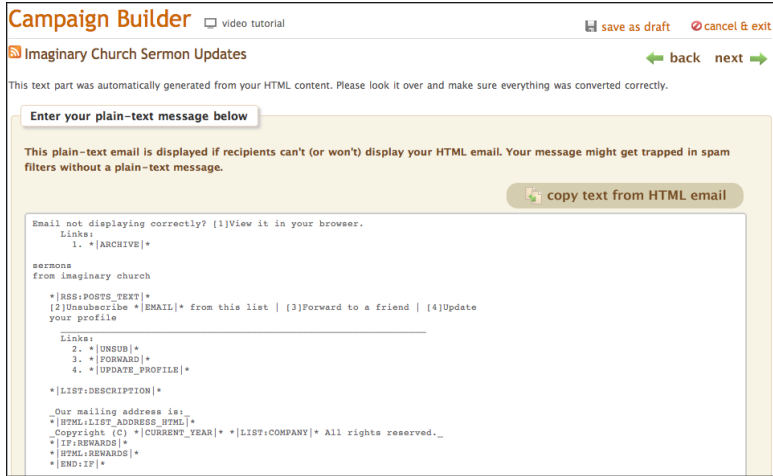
Campaign Builder video tutorial

save as draft cancel & exit

Imaginary Church Sermon Updates

back next

This text part was automatically generated from your HTML content. Please look it over and make sure everything was converted correctly.

Enter your plain-text message below

This plain-text email is displayed if recipients can't (or won't) display your HTML email. Your message might get trapped in spam filters without a plain-text message.

copy text from HTML email

Email not displaying correctly? [1]View it in your browser.
Links:
1. *|ARCHIVE|*

sermons
from imaginary church

*|RSS:POSTS_TEXT|*
[2]Unsubscribe *|EMAIL|* from this list | [3]Forward to a friend | [4]Update your profile

Links:
2. *|UNSUB|*
3. *|FORWARD|*
4. *|UPDATE_PROFILE|*

*|LIST:DESCRIPTION|*

_Our mailing address is:_
*|HTML:LIST_ADDRESS_HTML|*
_Copyright (C) *|CURRENT_YEAR|* *|LIST:COMPANY|* All rights reserved._
*|IF:REWARDS|*
*|HTML:REWARDS|*
*|END:IF|*